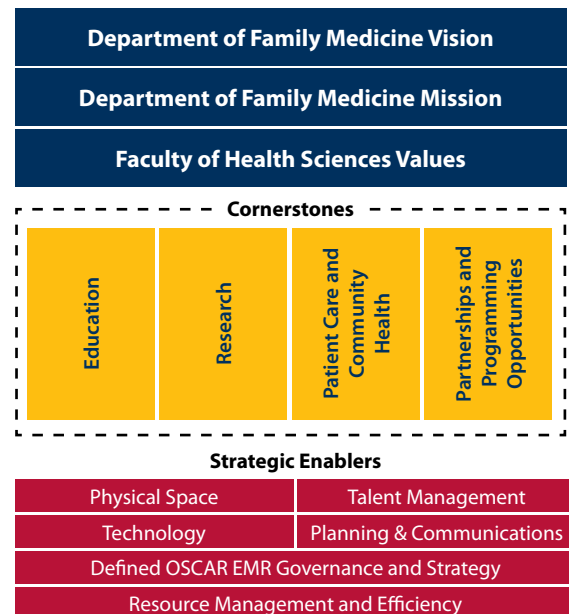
Department of Family Medicine Vision

Department of Family Medicine Mission

Faculty of Health Sciences Values

Cornerstones

Education

Research

Patient Care and Community Health

Partnerships and Programming Opportunities

Strategic Enablers

Physical Space

Talent Management

Technology

Planning & Communications

Defined OSCAR EMR Governance and Strategy

Resource Management and Efficiency